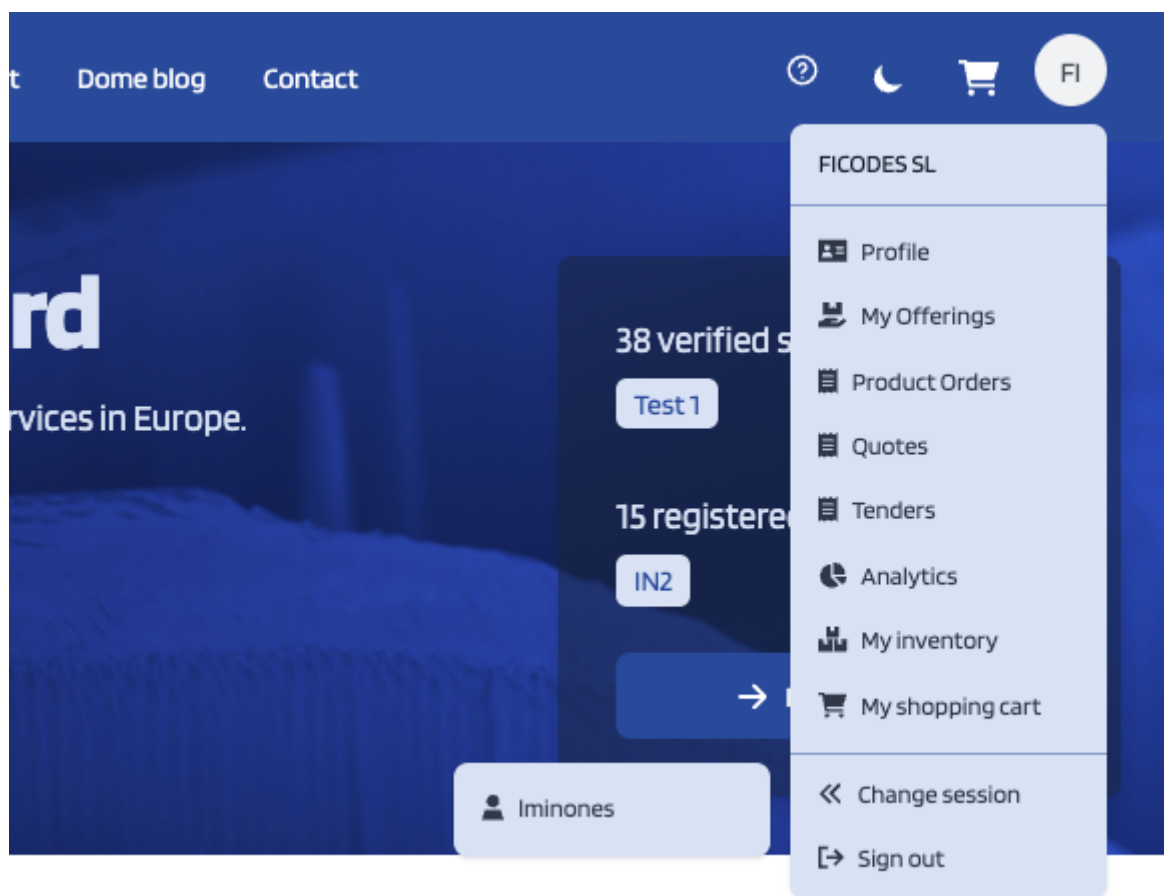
t Dome blog Contact

FI

FICODES SL

Profile

My Offerings

Product Orders

Quotes

Tenders

Analytics

My inventory

My shopping cart

Change session

Sign out

rd

rvices in Europe.

38 verified s

Test 1

15 registere

IN2

Iminones